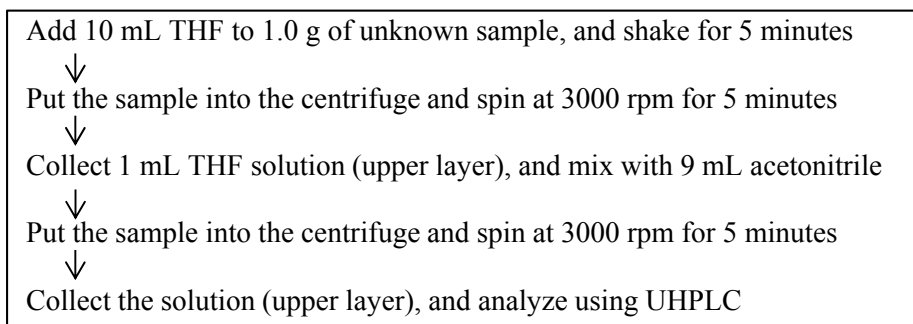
Add 10 mL THF to 1.0 g of unknown sample, and shake for 5 minutes
↓
Put the sample into the centrifuge and spin at 3000 rpm for 5 minutes
↓
Collect 1 mL THF solution (upper layer), and mix with 9 mL acetonitrile
↓
Put the sample into the centrifuge and spin at 3000 rpm for 5 minutes
↓
Collect the solution (upper layer), and analyze using UHPLC